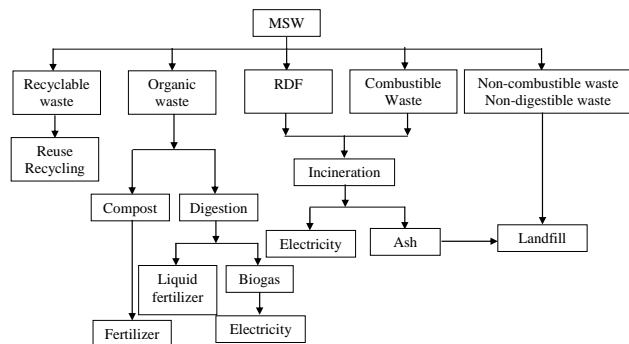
MSW

Recyclable waste

Organic waste

RDF

Combustible Waste

Non-combustible waste Non-digestible waste

Reuse Recycling

Incineration

Compost

Digestion

Electricity

Ash

Landfill

Liquid fertilizer

Biogas

Fertilizer

Electricity